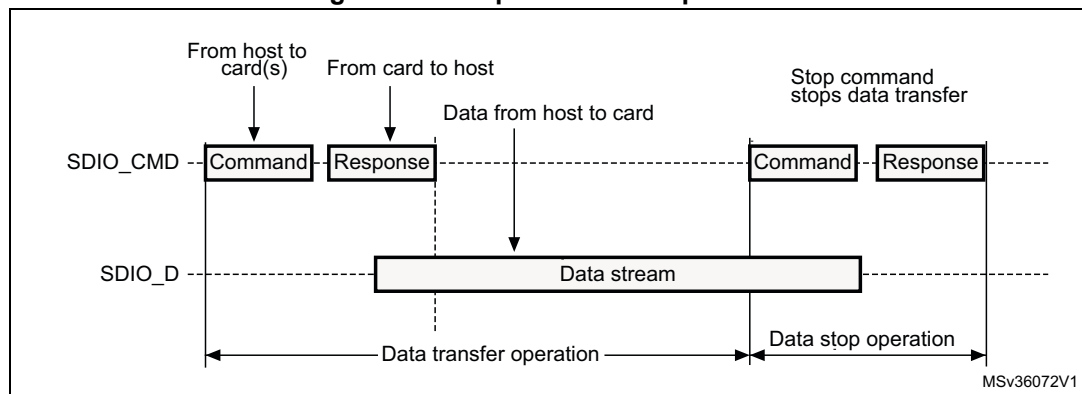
From host to card(s)

From card to host

Stop command stops data transfer

Data from host to card

SDIO_CMD

Command

Response

Command

Response

SDIO_D

Data stream

Data transfer operation

Data stop operation

MSv36072V1